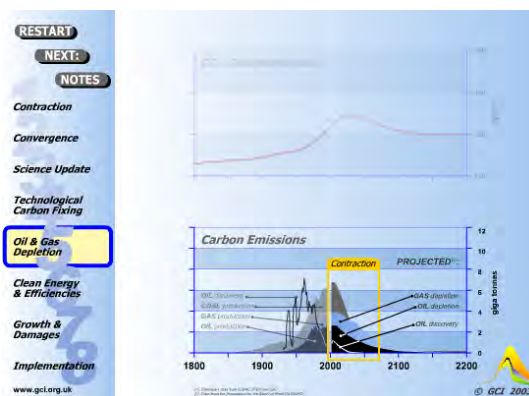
RESTART
NEXT:
NOTES

Contraction

Convergence

Science Update

Technological Carbon Fixing

Oil & Gas Depletion

Clean Energy & Efficiencies

Growth & Damages

Implementation

www.gci.org.uk

Carbon Emissions

Contraction

PROJECTED

OIL discovery
COAL production
GAS production
OIL production

GAS depletion
OIL depletion
OIL discovery

12
10
8
6
4
2
0

giga tonnes

1800
1900
2000
2100
2200

© GCI 200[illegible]